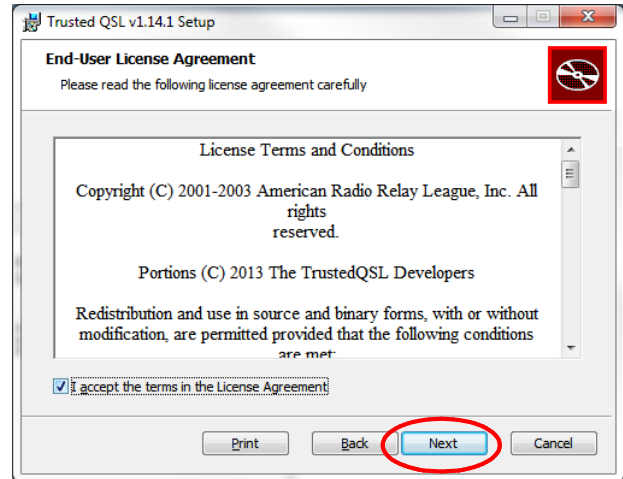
Trusted QSL v1.14.1 Setup

End-User License Agreement

Please read the following license agreement carefully

License Terms and Conditions

Copyright (C) 2001-2003 American Radio Relay League, Inc. All rights reserved.

Portions (C) 2013 The TrustedQSL Developers

Redistribution and use in source and binary forms, with or without modification, are permitted provided that the following conditions are met:

I accept the terms in the License Agreement

Print

Back

Next

Cancel